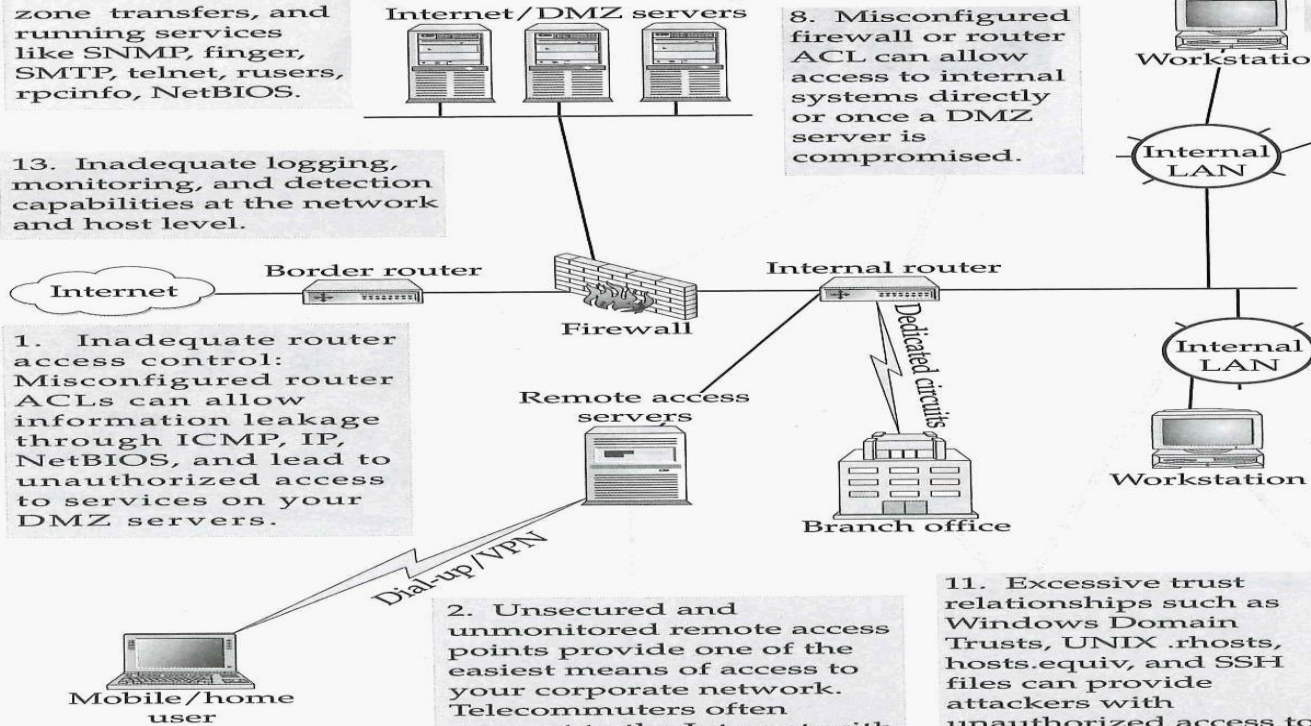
zone transfers, and running services like SNMP, finger, SMTP, telnet, rusers, rpcinfo, NetBIOS.

Internet/DMZ servers

8. Misconfigured firewall or router ACL can allow access to internal systems directly or once a DMZ server is compromised.

Workstatio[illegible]

13. Inadequate logging, monitoring, and detection capabilities at the network and host level.

Internal LAN

Internet

Border router

Firewall

Internal router

Dedicated circuits

Internal LAN

1. Inadequate router access control: Misconfigured router ACLs can allow information leakage through ICMP, IP, NetBIOS, and lead to unauthorized access to services on your DMZ servers.

Remote access servers

Workstation

Branch office

Dial-up/VPN

Mobile/home user

2. Unsecured and unmonitored remote access points provide one of the easiest means of access to your corporate network. Telecommuters often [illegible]

11. Excessive trust relationships such as Windows Domain Trusts, UNIX .rhosts, hosts.equiv, and SSH files can provide attackers with unauthorized access to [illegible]